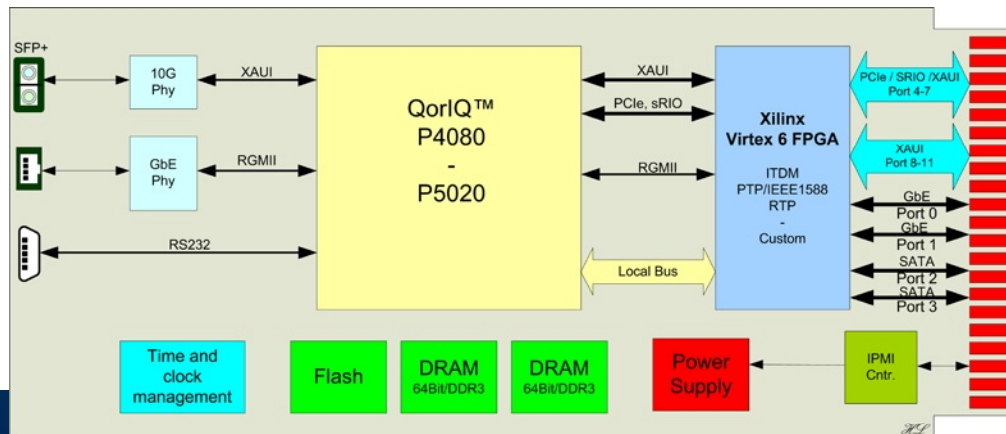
SFP+

10G Phy

XAUI

GbE Phy

RGMII

RS232

QorIQ™ P4080 - P5020

XAUI

PCIe, sRIO

RGMII

Local Bus

Xilinx Virtex 6 FPGA

ITDM PTP/IEEE1588 RTP - Custom

PCIe / SRIO /XAUI Port 4-7

XAUI Port 8-11

GbE Port 0

GbE Port 1

SATA Port 2

SATA Port 3

Time and clock management

Flash

DRAM 64Bit/DDR3

DRAM 64Bit/DDR3

Power Supply

IPMI Cntr.

HL